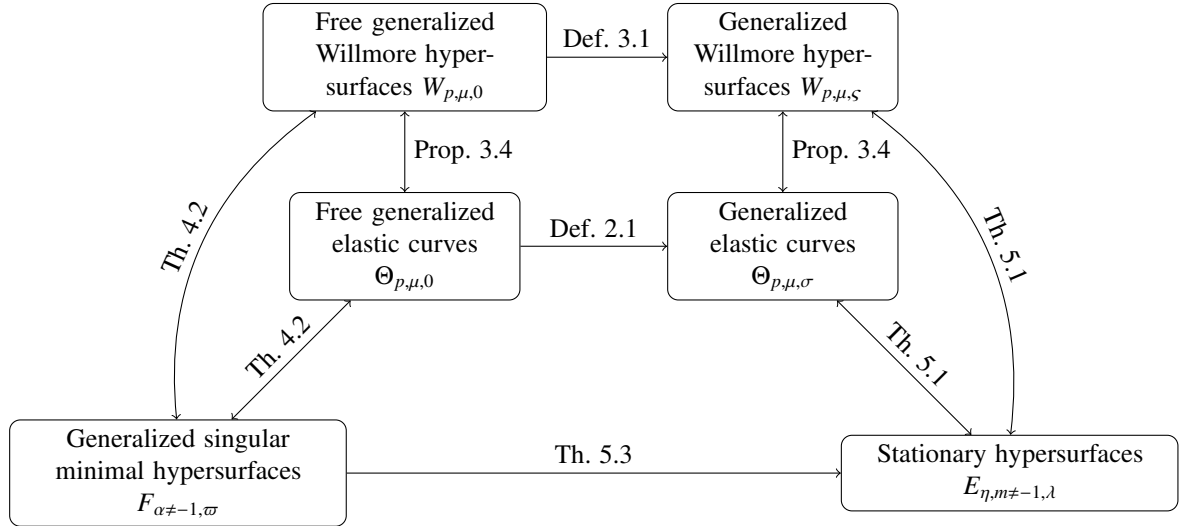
Free generalized Willmore hypersurfaces $W_{p,\mu,0}$

Def. 3.1

Generalized Willmore hypersurfaces $W_{p,\mu,\varsigma}$

Prop. 3.4

Prop. 3.4

Th. 4.2

Free generalized elastic curves $\Theta_{p,\mu,0}$

Def. 2.1

Generalized elastic curves $\Theta_{p,\mu,\sigma}$

Th. 5.1

Th. 4.2

Th. 5.1

Generalized singular minimal hypersurfaces $F_{\alpha\neq-1,\varpi}$

Th. 5.3

Stationary hypersurfaces $E_{\eta,m\neq-1,\lambda}$